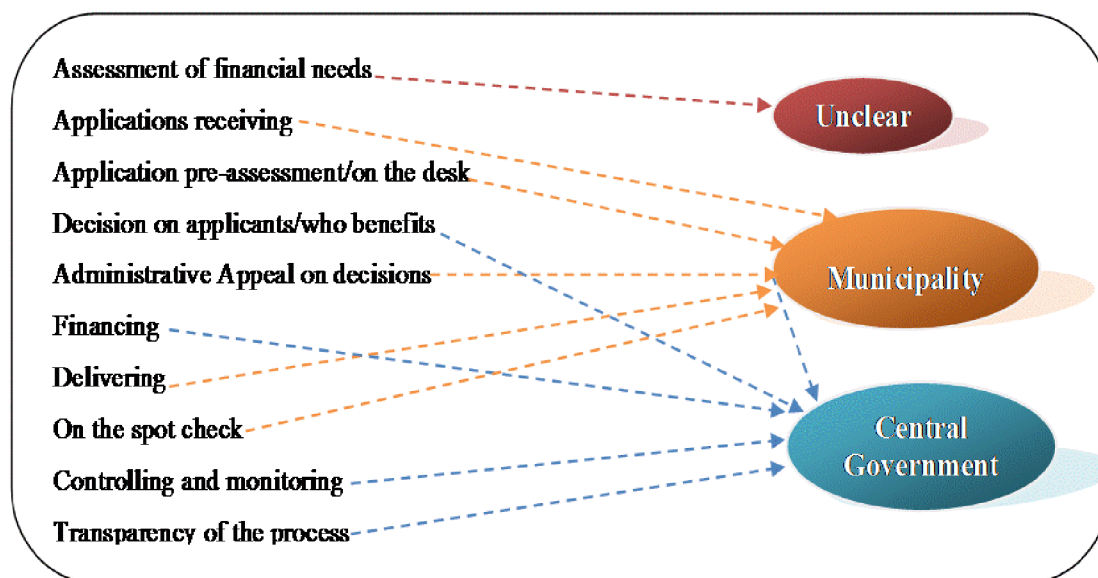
Assessment of financial needs
Applications receiving
Application pre-assessment/on the desk
Decision on applicants/who benefits
Administrative Appeal on decisions
Financing
Delivering
On the spot check
Controlling and monitoring
Transparency of the process

Unclear

Municipality

Central Government